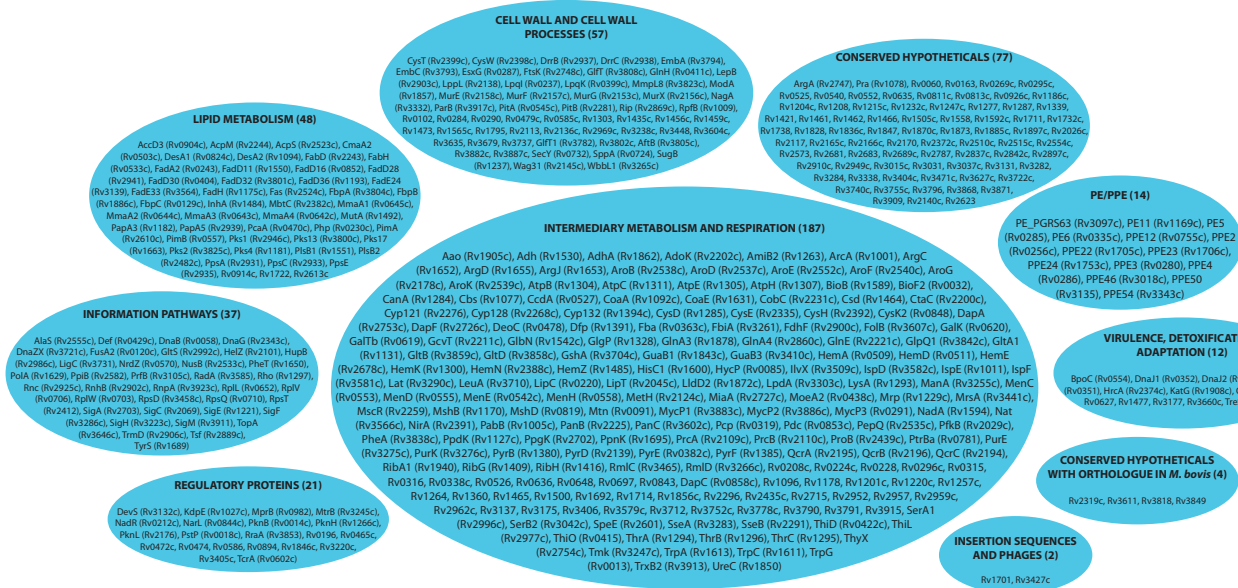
CELL WALL AND CELL WALL PROCESSES (57)

CysT (Rv2399c), CysW (Rv2398c), DrrB (Rv2937), DrrC (Rv2938), EmbA (Rv3794), EmbC (Rv3793), EsxG (Rv0287), FtsK (Rv2748c), GlfT (Rv3808c), GlnH (Rv0411c), LepB (Rv2903c), LppL (Rv2138), LpqI (Rv0237), LpqK (Rv0399c), MmpL8 (Rv3823c), ModA (Rv1857), MurE (Rv2158c), MurF (Rv2157c), MurG (Rv2153c), MurX (Rv2156c), NagA (Rv3332), ParB (Rv3917c), PitA (Rv0545c), PitB (Rv2281), Rip (Rv2869c), RpfB (Rv1009), Rv0102, Rv0284, Rv0290, Rv0479c, Rv0585c, Rv1303, Rv1435c, Rv1456c, Rv1459c, Rv1473, Rv1565c, Rv1795, Rv2113, Rv2136c, Rv2969c, Rv3238c, Rv3448, Rv3604c, Rv3635, Rv3679, Rv3737, GlfT1 (Rv3782), Rv3802c, AftB (Rv3805c), Rv3882c, Rv3887c, SecY (Rv0732), SppA (Rv0724), SugB (Rv1237), Wag31 (Rv2145c), WbbL1 (Rv3265c)

CONSERVED HYPOTHETICALS (77)

ArgA (Rv2747), Pra (Rv1078), Rv0060, Rv0163, Rv0269c, Rv0295c, Rv0525, Rv0540, Rv0552, Rv0635, Rv0811c, Rv0813c, Rv0926c, Rv1186c, Rv1204c, Rv1208, Rv1215c, Rv1232c, Rv1247c, Rv1277, Rv1287, Rv1339, Rv1421, Rv1461, Rv1462, Rv1466, Rv1505c, Rv1558, Rv1592c, Rv1711, Rv1732c, Rv1738, Rv1828, Rv1836c, Rv1847, Rv1870c, Rv1873, Rv1885c, Rv1897c, Rv2026c, Rv2117, Rv2165c, Rv2166c, Rv2170, Rv2372c, Rv2510c, Rv2515c, Rv2554c, Rv2573, Rv2681, Rv2683, Rv2689c, Rv2787, Rv2837c, Rv2842c, Rv2897c, Rv2910c, Rv2949c, Rv3015c, Rv3031, Rv3037c, Rv3131, Rv3282, Rv3284, Rv3338, Rv3404c, Rv3471c, Rv3627c, Rv3722c, Rv3740c, Rv3755c, Rv3796, Rv3868, Rv3871, Rv3909, Rv2140c, Rv2623

LIPID METABOLISM (48)

AccD3 (Rv0904c), AcpM (Rv2244), AcpS (Rv2523c), CmaA2 (Rv0503c), DesA1 (Rv0824c), DesA2 (Rv1094), FabD (Rv2243), FabH (Rv0533c), FadA2 (Rv0243), FadD11 (Rv1550), FadD16 (Rv0852), FadD28 (Rv2941), FadD30 (Rv0404), FadD32 (Rv3801c), FadD36 (Rv1193), FadE24 (Rv3139), FadE33 (Rv3564), FadH (Rv1175c), Fas (Rv2524c), FbpA (Rv3804c), FbpB (Rv1886c), FbpC (Rv0129c), InhA (Rv1484), MbtC (Rv2382c), MmaA1 (Rv0645c), MmaA2 (Rv0644c), MmaA3 (Rv0643c), MmaA4 (Rv0642c), MutA (Rv1492), PapA3 (Rv1182), PapA5 (Rv2939), PcaA (Rv0470c), Php (Rv0230c), PimA (Rv2610c), PimB (Rv0557), Pks1 (Rv2946c), Pks13 (Rv3800c), Pks17 (Rv1663), Pks2 (Rv3825c), Pks4 (Rv1181), PlsB1 (Rv1551), PlsB2 (Rv2482c), PpsA (Rv2931), PpsC (Rv2933), PpsE (Rv2935), Rv0914c, Rv1722, Rv2613c

PE/PPE (14)

PE_PGRS63 (Rv3097c), PE11 (Rv1169c), PE5 (Rv0285), PE6 (Rv0335c), PPE12 (Rv0755c), PPE2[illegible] (Rv0256c), PPE22 (Rv1705c), PPE23 (Rv1706c), PPE24 (Rv1753c), PPE3 (Rv0280), PPE4 (Rv0286), PPE46 (Rv3018c), PPE50 (Rv3135), PPE54 (Rv3343c)

INTERMEDIARY METABOLISM AND RESPIRATION (187)

Aao (Rv1905c), Adh (Rv1530), AdhA (Rv1862), AdoK (Rv2202c), AmiB2 (Rv1263), ArcA (Rv1001), ArgC (Rv1652), ArgD (Rv1655), ArgJ (Rv1653), AroB (Rv2538c), AroD (Rv2537c), AroE (Rv2552c), AroF (Rv2540c), AroG (Rv2178c), AroK (Rv2539c), AtpB (Rv1304), AtpC (Rv1311), AtpE (Rv1305), AtpH (Rv1307), BioB (Rv1589), BioF2 (Rv0032), CanA (Rv1284), Cbs (Rv1077), CcdA (Rv0527), CoaA (Rv1092c), CoaE (Rv1631), CobC (Rv2231c), Csd (Rv1464), CtaC (Rv2200c), Cyp121 (Rv2276), Cyp128 (Rv2268c), Cyp132 (Rv1394c), CysD (Rv1285), CysE (Rv2335), CysH (Rv2392), CysK2 (Rv0848), DapA (Rv2753c), DapF (Rv2726c), DeoC (Rv0478), Dfp (Rv1391), Fba (Rv0363c), FbiA (Rv3261), FdhF (Rv2900c), FolB (Rv3607c), GalK (Rv0620), GalTb (Rv0619), GcvT (Rv2211c), GlbN (Rv1542c), GlgP (Rv1328), GlnA3 (Rv1878), GlnA4 (Rv2860c), GlnE (Rv2221c), GlpQ1 (Rv3842c), GltA1 (Rv1131), GltB (Rv3859c), GltD (Rv3858c), GshA (Rv3704c), GuaB1 (Rv1843c), GuaB3 (Rv3410c), HemA (Rv0509), HemD (Rv0511), HemE (Rv2678c), HemK (Rv1300), HemN (Rv2388c), HemZ (Rv1485), HisC1 (Rv1600), HycP (Rv0085), IlvX (Rv3509c), IspD (Rv3582c), IspE (Rv1011), IspF (Rv3581c), Lat (Rv3290c), LeuA (Rv3710), LipC (Rv0220), LipT (Rv2045c), LldD2 (Rv1872c), LpdA (Rv3303c), LysA (Rv1293), ManA (Rv3255c), MenC (Rv0553), MenD (Rv0555), MenE (Rv0542c), MenH (Rv0558), MetH (Rv2124c), MiaA (Rv2727c), MoeA2 (Rv0438c), Mrp (Rv1229c), MrsA (Rv3441c), MscR (Rv2259), MshB (Rv1170), MshD (Rv0819), Mtn (Rv0091), MycP1 (Rv3883c), MycP2 (Rv3886c), MycP3 (Rv0291), NadA (Rv1594), Nat (Rv3566c), NirA (Rv2391), PabB (Rv1005c), PanB (Rv2225), PanC (Rv3602c), Pcp (Rv0319), Pdc (Rv0853c), PepQ (Rv2535c), PfkB (Rv2029c), PheA (Rv3838c), PpdK (Rv1127c), PpgK (Rv2702), PpnK (Rv1695), PrcA (Rv2109c), PrcB (Rv2110c), ProB (Rv2439c), PtrBa (Rv0781), PurE (Rv3275c), PurK (Rv3276c), PyrB (Rv1380), PyrD (Rv2139), PyrE (Rv0382c), PyrF (Rv1385), QcrA (Rv2195), QcrB (Rv2196), QcrC (Rv2194), RibA1 (Rv1940), RibG (Rv1409), RibH (Rv1416), RmlC (Rv3465), RmlD (Rv3266c), Rv0208c, Rv0224c, Rv0228, Rv0296c, Rv0315, Rv0316, Rv0338c, Rv0526, Rv0636, Rv0648, Rv0697, Rv0843, DapC (Rv0858c), Rv1096, Rv1178, Rv1201c, Rv1220c, Rv1257c, Rv1264, Rv1360, Rv1465, Rv1500, Rv1692, Rv1714, Rv1856c, Rv2296, Rv2435c, Rv2715, Rv2952, Rv2957, Rv2959c, Rv2962c, Rv3137, Rv3175, Rv3406, Rv3579c, Rv3712, Rv3752c, Rv3778c, Rv3790, Rv3791, Rv3915, SerA1 (Rv2996c), SerB2 (Rv3042c), SpeE (Rv2601), SseA (Rv3283), SseB (Rv2291), ThiD (Rv0422c), ThiL (Rv2977c), ThiO (Rv0415), ThrA (Rv1294), ThrB (Rv1296), ThrC (Rv1295), ThyX (Rv2754c), Tmk (Rv3247c), TrpA (Rv1613), TrpC (Rv1611), TrpG (Rv0013), TrxB2 (Rv3913), UreC (Rv1850)

INFORMATION PATHWAYS (37)

AlaS (Rv2555c), Def (Rv0429c), DnaB (Rv0058), DnaG (Rv2343c), DnaZX (Rv3721c), FusA2 (Rv0120c), GltS (Rv2992c), HelZ (Rv2101), HupB (Rv2986c), LigC (Rv3731), NrdZ (Rv0570), NusB (Rv2533c), PheT (Rv1650), PolA (Rv1629), PpiB (Rv2582), PrfB (Rv3105c), RadA (Rv3585), Rho (Rv1297), Rnc (Rv2925c), RnhB (Rv2902c), RnpA (Rv3923c), RplL (Rv0652), RplV (Rv0706), RplW (Rv0703), RpsD (Rv3458c), RpsQ (Rv0710), RpsT (Rv2412), SigA (Rv2703), SigC (Rv2069), SigE (Rv1221), SigF (Rv3286c), SigH (Rv3223c), SigM (Rv3911), TopA (Rv3646c), TrmD (Rv2906c), Tsf (Rv2889c), TyrS (Rv1689)

VIRULENCE, DETOXIFICAT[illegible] ADAPTATION (12)

BpoC (Rv0554), DnaJ1 (Rv0352), DnaJ2 ([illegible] (Rv0351), HrcA (Rv2374c), KatG (Rv1908c), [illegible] Rv0627, Rv1477, Rv3177, Rv3660c, Tre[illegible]

CONSERVED HYPOTHETICALS WITH ORTHOLOGUE IN M. bovis (4)

Rv2319c, Rv3611, Rv3818, Rv3849

REGULATORY PROTEINS (21)

DevS (Rv3132c), KdpE (Rv1027c), MprB (Rv0982), MtrB (Rv3245c), NadR (Rv0212c), NarL (Rv0844c), PknB (Rv0014c), PknH (Rv1266c), PknL (Rv2176), PstP (Rv0018c), RraA (Rv3853), Rv0196, Rv0465c, Rv0472c, Rv0474, Rv0586, Rv0894, Rv1846c, Rv3220c, Rv3405c, TcrA (Rv0602c)

INSERTION SEQUENCES AND PHAGES (2)

Rv1701, Rv3427c